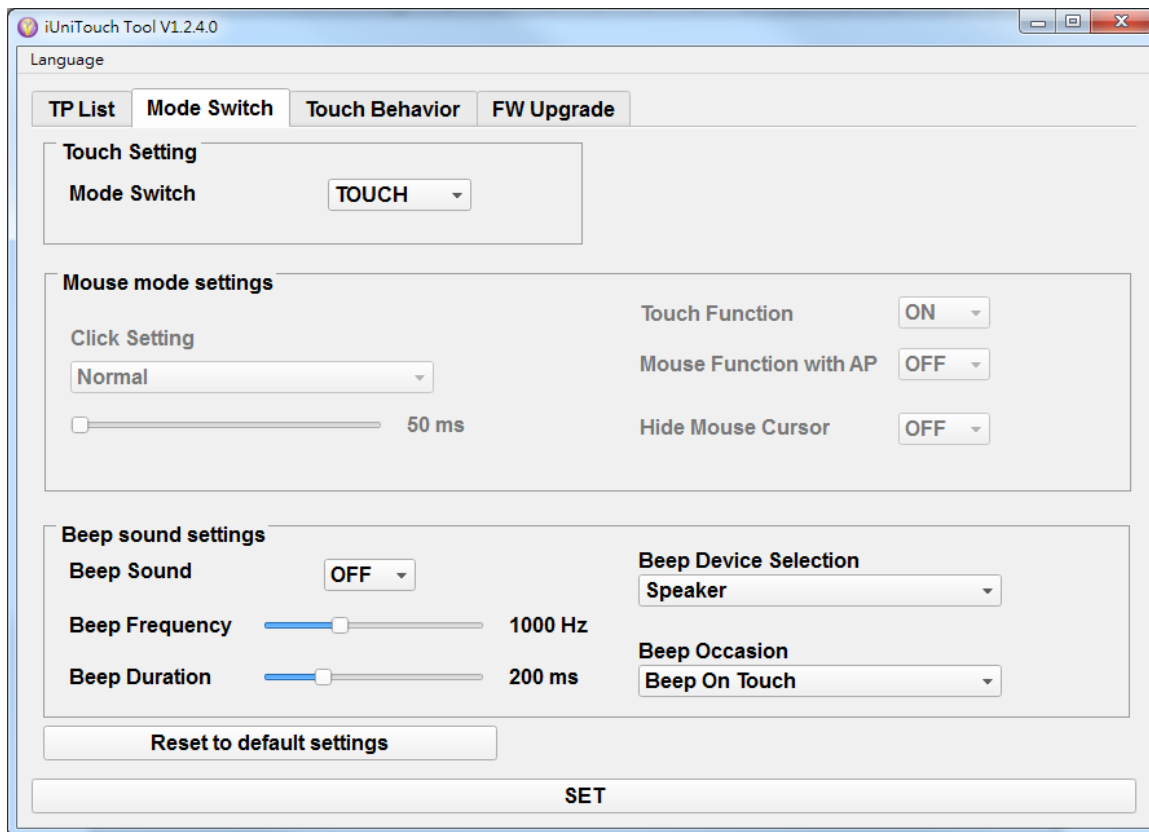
iUniTouch Tool V1.2.4.0

Language

TP List | Mode Switch | Touch Behavior | FW Upgrade

Touch Setting

Mode Switch TOUCH

Mouse mode settings

Click Setting

Normal

50 ms

Touch Function ON

Mouse Function with AP OFF

Hide Mouse Cursor OFF

Beep sound settings

Beep Sound OFF

Beep Frequency 1000 Hz

Beep Duration 200 ms

Beep Device Selection

Speaker

Beep Occasion

Beep On Touch

Reset to default settings

SET